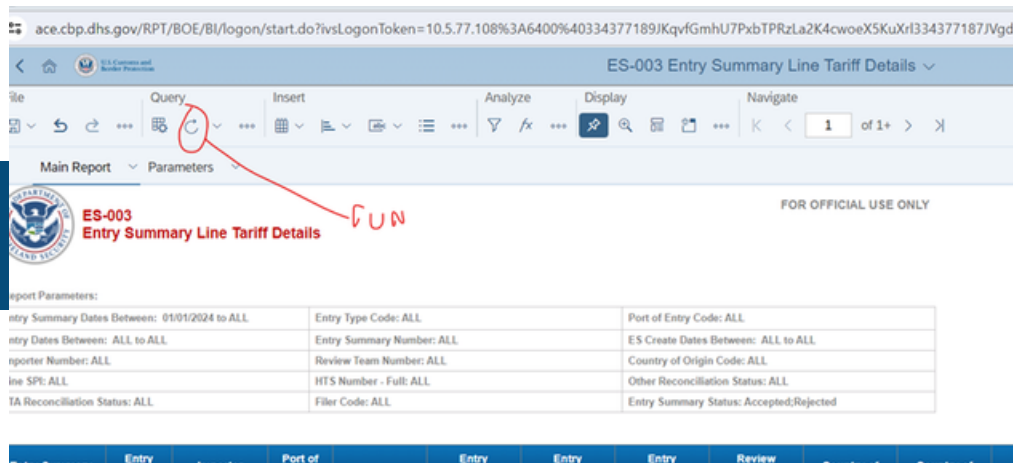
ace.cbp.dhs.gov/RPT/BOE/BI/logon/start.do?ivsLogonToken=10.5.77.108%3A6400%40334377189JKqvfGmhU7PxbTPRzLa2K4cwoeX5KuXrl334377187JVgd

U.S. Customs and Border Protection

ES-003 Entry Summary Line Tariff Details

ile Query Insert Analyze Display Navigate

1 of 1+

Main Report Parameters

FUN

ES-003
Entry Summary Line Tariff Details

FOR OFFICIAL USE ONLY

eport Parameters:

| ntry Summary Dates Between: 01/01/2024 to ALL | Entry Type Code: ALL | Port of Entry Code: ALL |
|---|---|---|
| ntry Dates Between: ALL to ALL | Entry Summary Number: ALL | ES Create Dates Between: ALL to ALL |
| nporter Number: ALL | Review Team Number: ALL | Country of Origin Code: ALL |
| ine SPI: ALL | HTS Number - Full: ALL | Other Reconciliation Status: ALL |
| TA Reconciliation Status: ALL | Filer Code: ALL | Entry Summary Status: Accepted;Rejected |

Entry Port of Entry Entry Entry Review